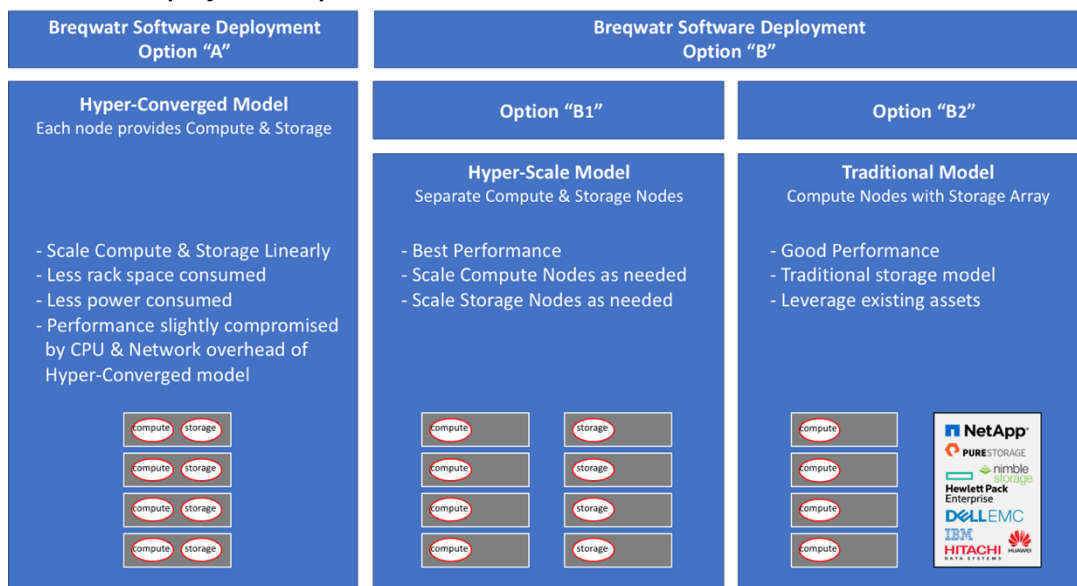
Breqwatr Software Deployment Option “A”

Breqwatr Software Deployment Option “B”

Hyper-Converged Model
Each node provides Compute & Storage

- Scale Compute & Storage Linearly
- Less rack space consumed
- Less power consumed
- Performance slightly compromised by CPU & Network overhead of Hyper-Converged model

compute storage
compute storage
compute storage
compute storage

Option “B1”

Hyper-Scale Model
Separate Compute & Storage Nodes

- Best Performance
- Scale Compute Nodes as needed
- Scale Storage Nodes as needed

compute storage
compute storage
compute storage
compute storage

Option “B2”

Traditional Model
Compute Nodes with Storage Array

- Good Performance
- Traditional storage model
- Leverage existing assets

compute
compute
compute
compute

NetApp
PURESTORAGE
nimble storage
Hewlett Packard Enterprise
DELLEMC
IBM
HITACHI
HUAWEI